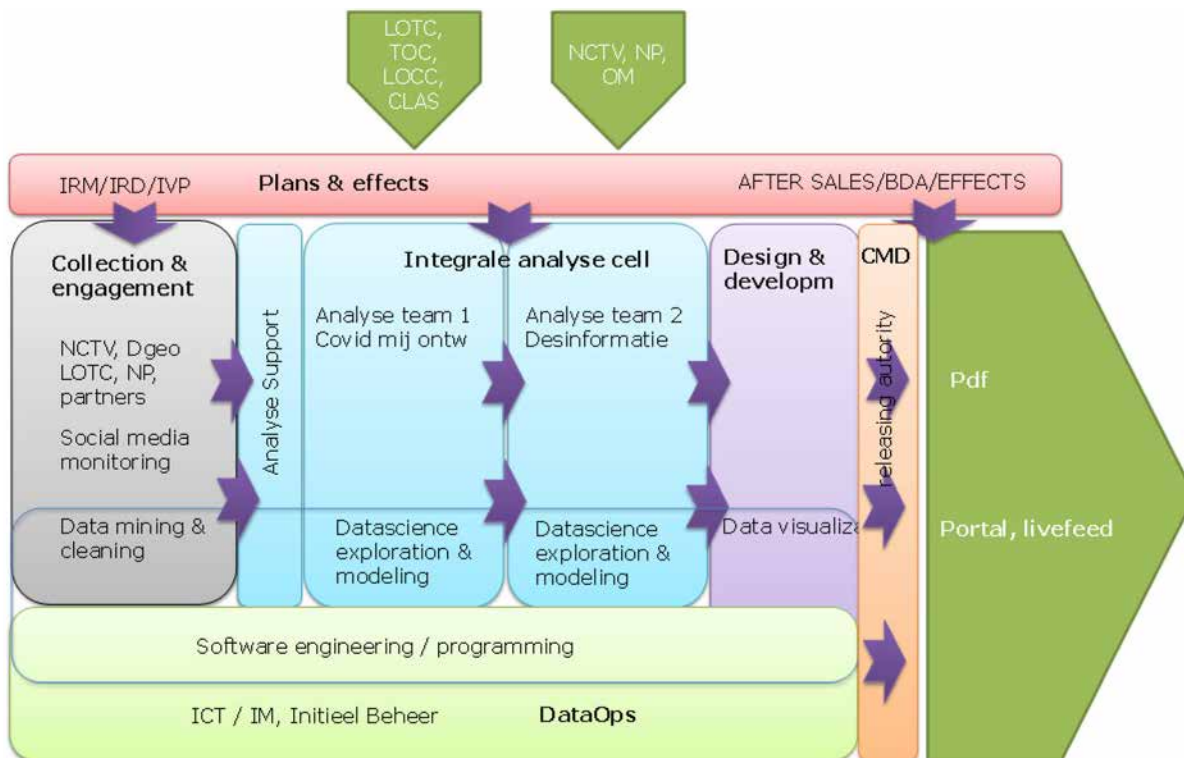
LOTC, TOC, LOCC, CLAS

NCTV, NP, OM

IRM/IRD/IVP

Plans & effects

AFTER SALES/BDA/EFFECTS

Collection & engagement

NCTV, Dgeo LOTC, NP, partners

Social media monitoring

Data mining & cleaning

Analyse Support

Integrale analyse cell

Analyse team 1 Covid mij ontw

Analyse team 2 Desinformatie

Datascience exploration & modeling

Datascience exploration & modeling

Design & developm

Data visualiza

CMD

releasing autority

Pdf

Portal, livefeed

Software engineering / programming

ICT / IM, Initieel Beheer

DataOps